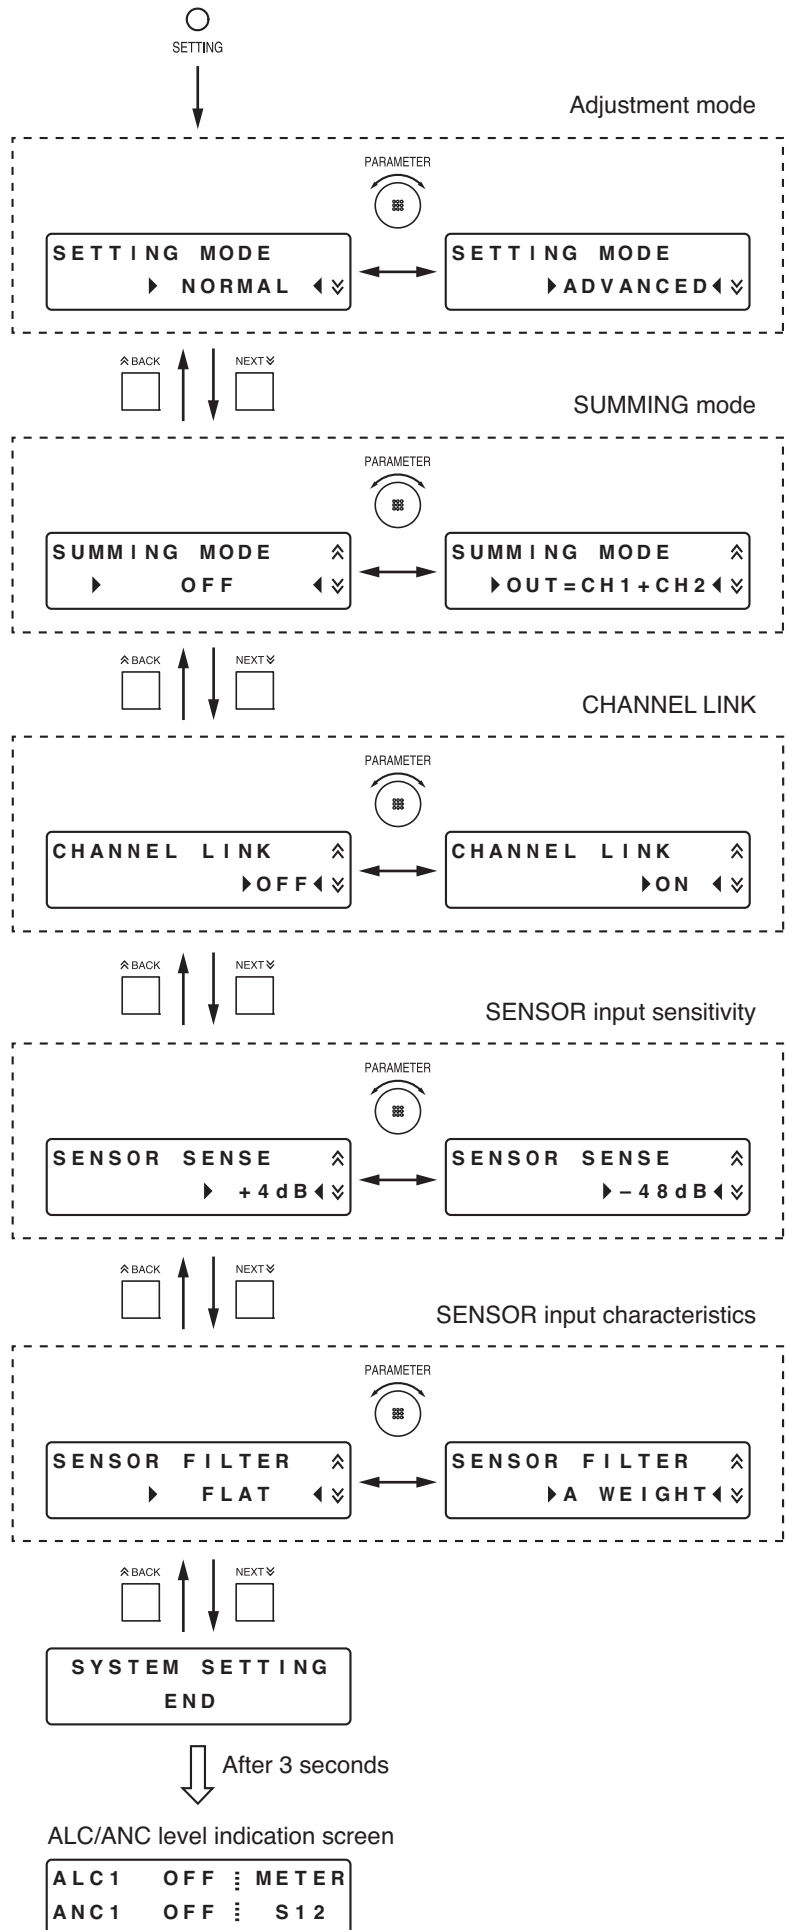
SETTING

Adjustment mode

PARAMETER

SETTING MODE
▶ NORMAL ◀ ≫

SETTING MODE
▶ADVANCED◀ ≫

≪BACK NEXT≫

SUMMING mode

PARAMETER

SUMMING MODE ≪
▶ OFF ◀ ≫

SUMMING MODE ≪
▶OUT=CH1+CH2◀ ≫

≪BACK NEXT≫

CHANNEL LINK

PARAMETER

CHANNEL LINK ≪
▶OFF◀ ≫

CHANNEL LINK ≪
▶ON ◀ ≫

≪BACK NEXT≫

SENSOR input sensitivity

PARAMETER

SENSOR SENSE ≪
▶ +4dB◀ ≫

SENSOR SENSE ≪
▶–48dB◀ ≫

≪BACK NEXT≫

SENSOR input characteristics

PARAMETER

SENSOR FILTER ≪
▶ FLAT ◀ ≫

SENSOR FILTER ≪
▶A WEIGHT◀ ≫

≪BACK NEXT≫

SYSTEM SETTING
END

After 3 seconds

ALC/ANC level indication screen

ALC1 OFF ⋮ METER
ANC1 OFF ⋮ S12